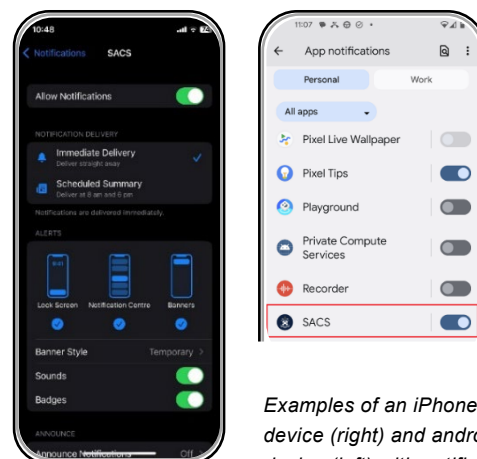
10:48

Notifications SACS

Allow Notifications

NOTIFICATION DELIVERY

Immediate Delivery
Deliver straight away

Scheduled Summary
Deliver at 8 am and 6 pm

Notifications are delivered immediately.

ALERTS

Lock Screen Notification Centre Banners

Banner Style Temporary

Sounds

Badges

ANNOUNCE

Announce Notifications Off

11:07

App notifications

Personal Work

All apps

Pixel Live Wallpaper

Pixel Tips

Playground

Private Compute Services

Recorder

SACS

Examples of an iPhone device (right) and andro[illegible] device (left) with notific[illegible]